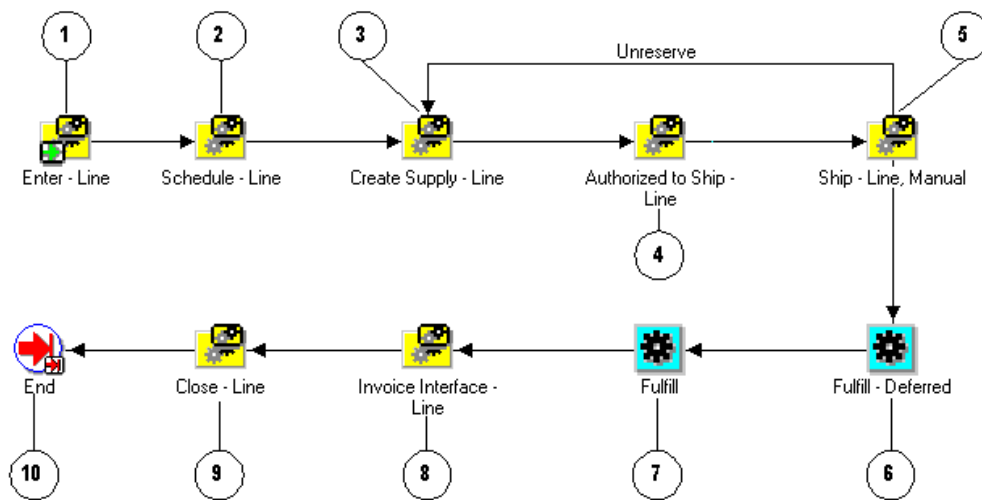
1

2

3

Unreserve

5

Enter - Line

Schedule - Line

Create Supply - Line

Authorized to Ship - Line

Ship - Line, Manual

4

End

Close - Line

Invoice Interface - Line

Fulfill

Fulfill - Deferred

10

9

8

7

6